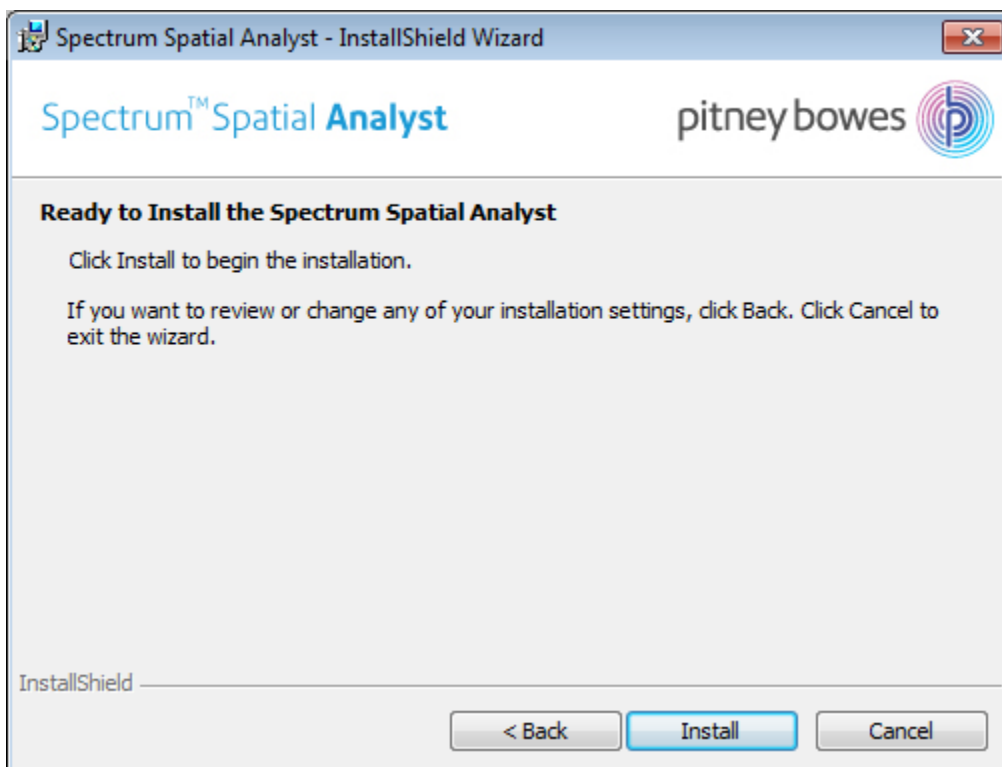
Spectrum Spatial Analyst - InstallShield Wizard

Spectrum™ Spatial Analyst

pitney bowes

Ready to Install the Spectrum Spatial Analyst

Click Install to begin the installation.

If you want to review or change any of your installation settings, click Back. Click Cancel to exit the wizard.

InstallShield

< Back

Install

Cancel